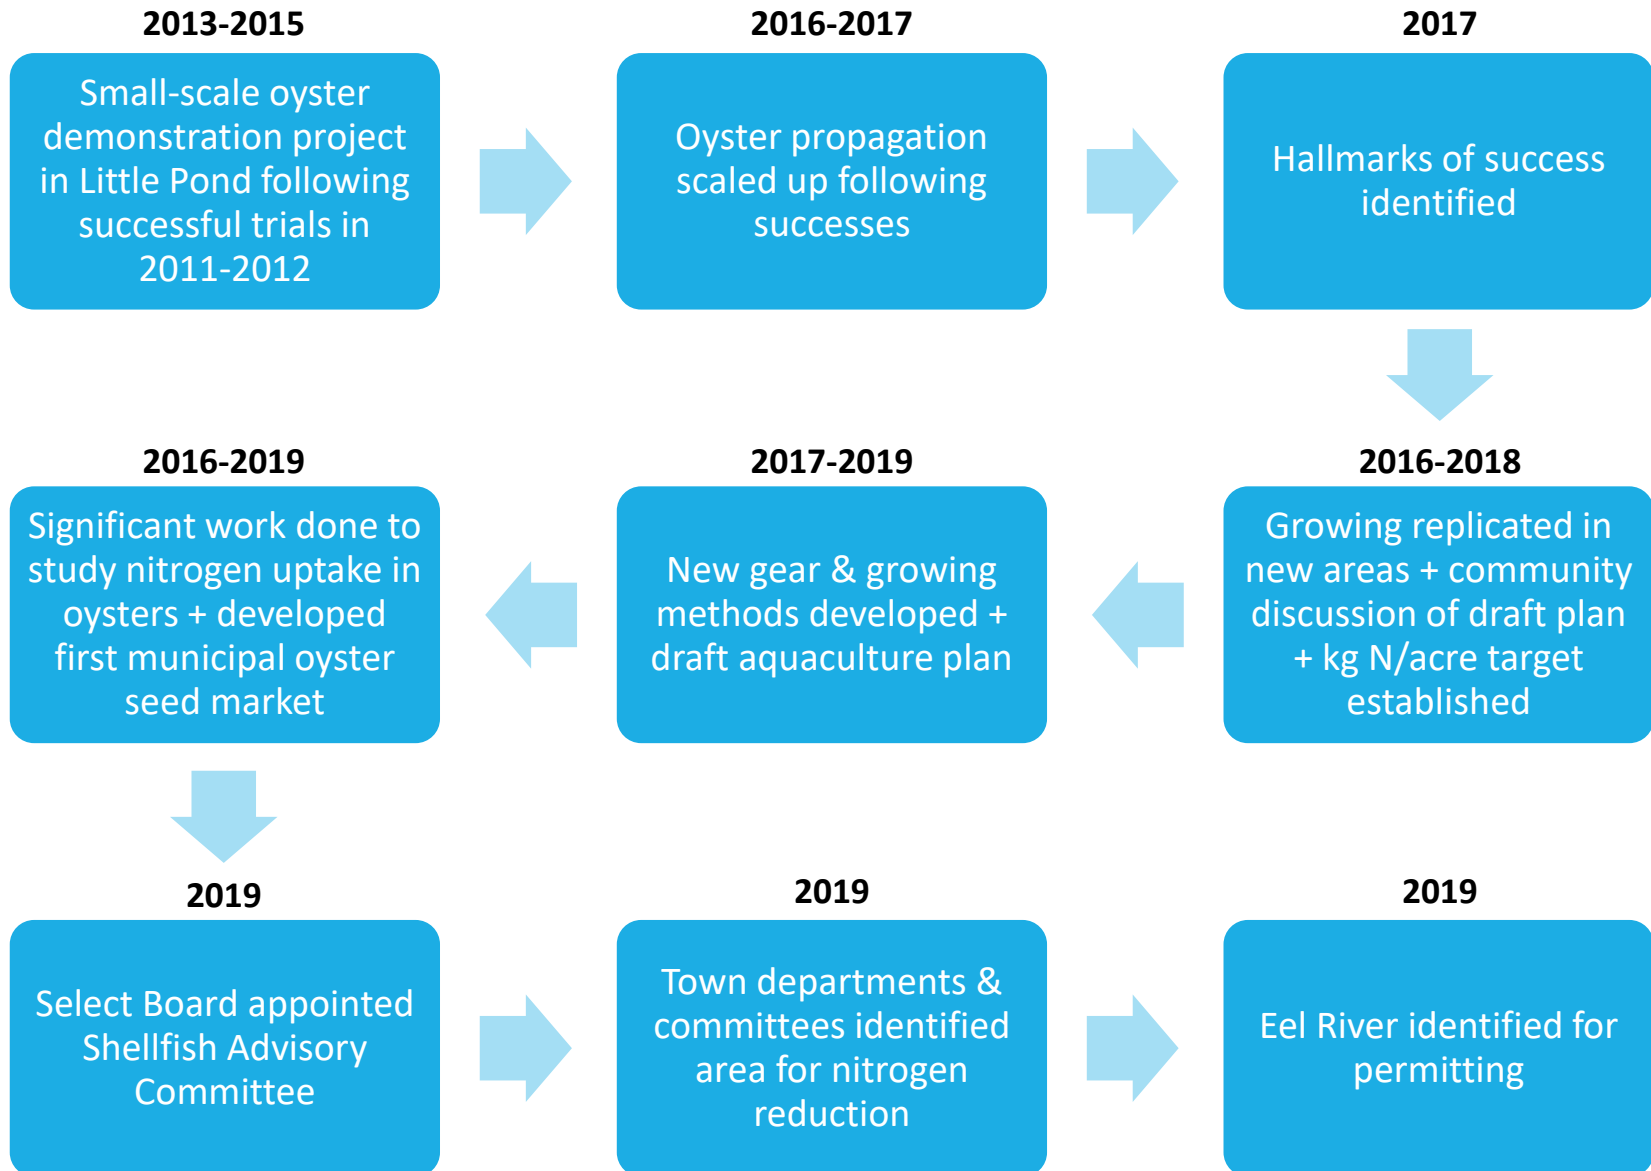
2013-2015

Small-scale oyster demonstration project in Little Pond following successful trials in 2011-2012

2016-2017

Oyster propagation scaled up following successes

2017

Hallmarks of success identified

2016-2018

Growing replicated in new areas + community discussion of draft plan + kg N/acre target established

2017-2019

New gear & growing methods developed + draft aquaculture plan

2016-2019

Significant work done to study nitrogen uptake in oysters + developed first municipal oyster seed market

2019

Select Board appointed Shellfish Advisory Committee

2019

Town departments & committees identified area for nitrogen reduction

2019

Eel River identified for permitting